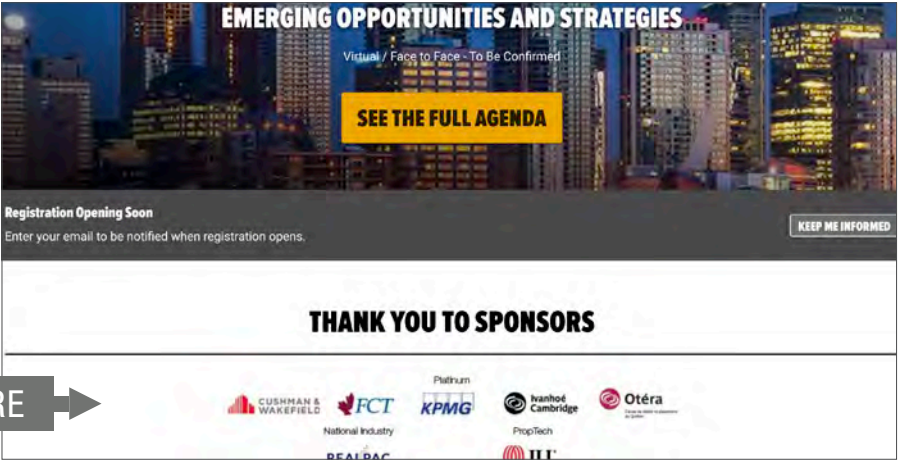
EMERGING OPPORTUNITIES AND STRATEGIES

Virtual / Face to Face - To Be Confirmed

SEE THE FULL AGENDA

Registration Opening Soon

Enter your email to be notified when registration opens.

KEEP ME INFORMED

THANK YOU TO SPONSORS

RE

Platinum

CUSHMAN & WAKEFIELD

FCT

KPMG

Ivanhoé Cambridge

Otéra

National Industry

PropTech

REALPAC

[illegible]